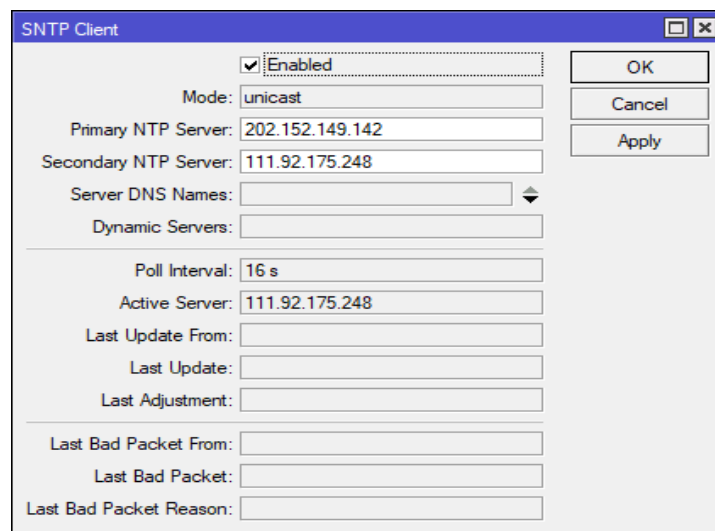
SNTP Client

Enabled

Mode: unicast

Primary NTP Server: 202.152.149.142

Secondary NTP Server: 111.92.175.248

Server DNS Names:

Dynamic Servers:

Poll Interval: 16 s

Active Server: 111.92.175.248

Last Update From:

Last Update:

Last Adjustment:

Last Bad Packet From:

Last Bad Packet:

Last Bad Packet Reason:

OK

Cancel

Apply